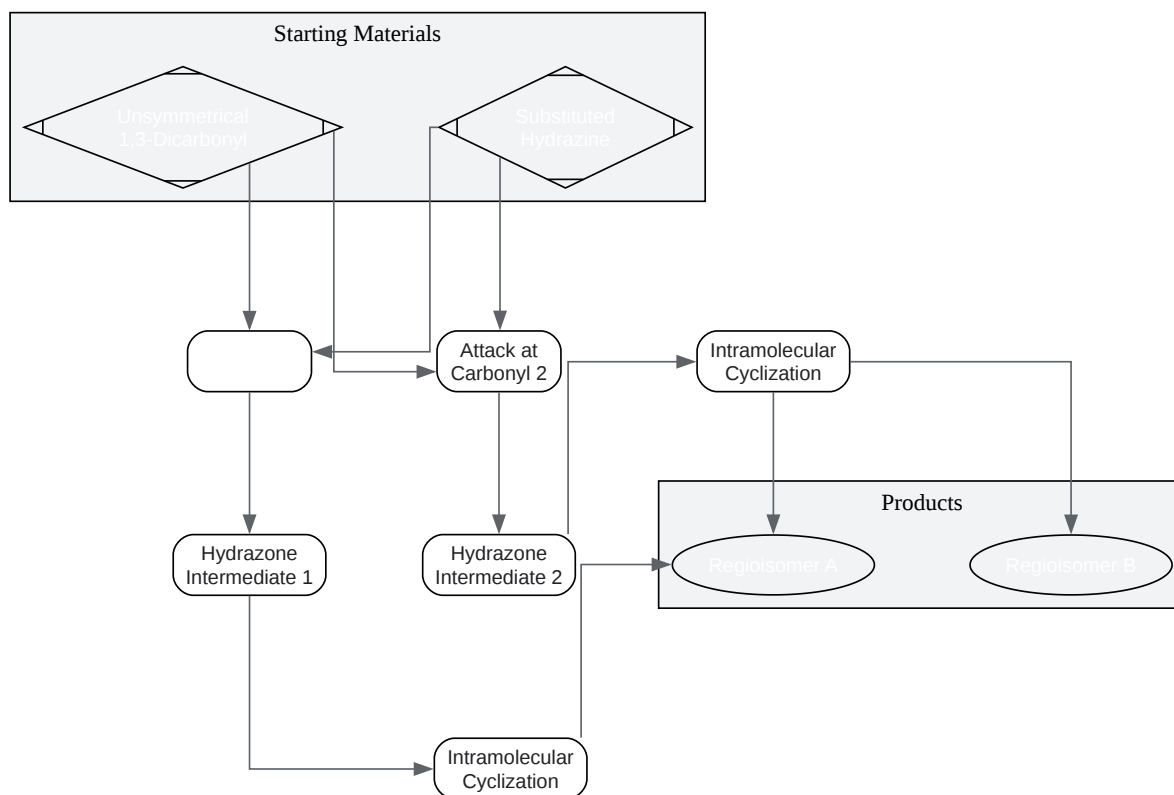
Starting Materials

Unsymmetrical 1,3-Dicarbonyl

Substituted Hydrazine

Attack at Carbonyl 2

Intramolecular Cyclization

Hydrazone Intermediate 1

Hydrazone Intermediate 2

Products

Regioisomer A

Regioisomer B

Intramolecular Cyclization